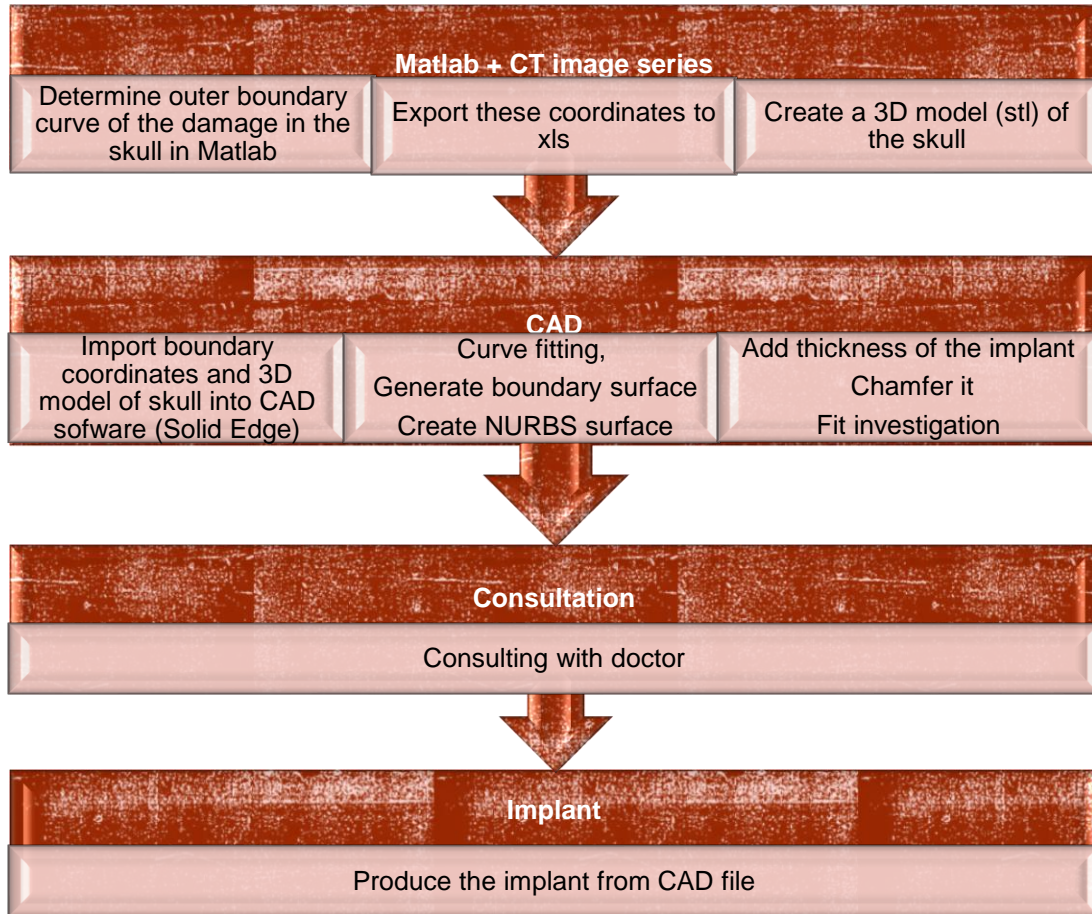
Matlab + CT image series

Determine outer boundary curve of the damage in the skull in Matlab

Export these coordinates to xls

Create a 3D model (stl) of the skull

CAD

Import boundary coordinates and 3D model of skull into CAD sofware (Solid Edge)

Curve fitting,
Generate boundary surface
Create NURBS surface

Add thickness of the implant
Chamfer it
Fit investigation

Consultation

Consulting with doctor

Implant

Produce the implant from CAD file